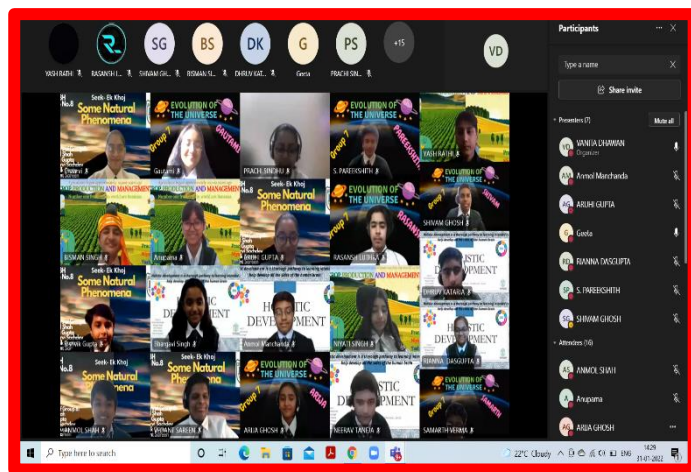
R SG BS DK G PS +15 VD

YASH RATHI RASANSH I... SHIVAM GH... BISMAN SI... DHRUV KAT... Geeta PRACHI SIN...

Participants

Type a name

Share invite

Presenters (7) Mute all

VD VANDNA DHAWAN Organizer

AM Anmol Manchanda

AG ARUHI GUPTA

G Geeta

RD RIANNA DASGUPTA

SP S. PAREEKSHITH

SG SHIVAM GHOSH

Attendees (16)

AS ANMOL SHAH

A Anupama

AG ARJIA GHOSH

Seek- Ek Khoj
Some Natural Phenomena

EVOLUTION OF THE UNIVERSE
Group 7

Gautami

PRACHI SINDHU

S. PAREEKSHITH

YASH RATHI

FOOD PRODUCTION AND MANAGEMENT

Seek- Ek Khoj
Some Natural Phenomena

SHIVAM GHOSH

BISMAN SINGH

Anupama

ARUHI GUPTA

RASANSH LUTHRA

HOLISTIC DEVELOPMENT

DHRUV KATARA

Shaurya Singh

Anmol Manchanda

NIYATI SINGH

RIANNA DASGUPTA

ANMOL SHAH

VAIDHAVI SAREEN

ARJIA GHOSH

NEERAV TANEJA

SAMARTH VERMA

Type here to search

22°C Cloudy ENG 14:29 31-07-2022